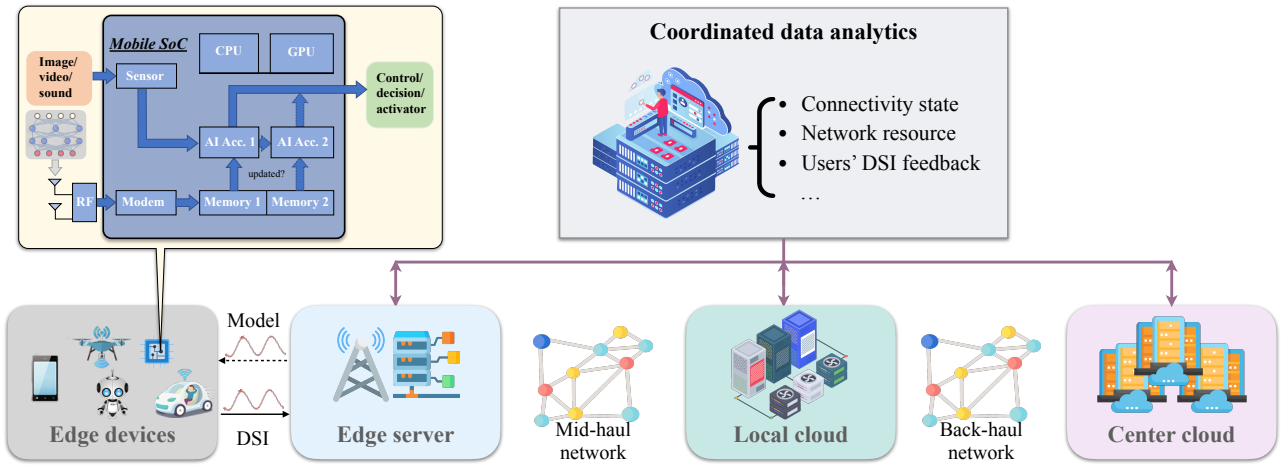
Mobile SoC

CPU

GPU

Image/ video/ sound

Sensor

Control/ decision/ activator

AI Acc. 1

AI Acc. 2

updated?

RF

Modem

Memory 1

Memory 2

Coordinated data analytics

• Connectivity state
• Network resource
• Users' DSI feedback
…

Model

DSI

Edge devices

Edge server

Mid-haul network

Local cloud

Back-haul network

Center cloud